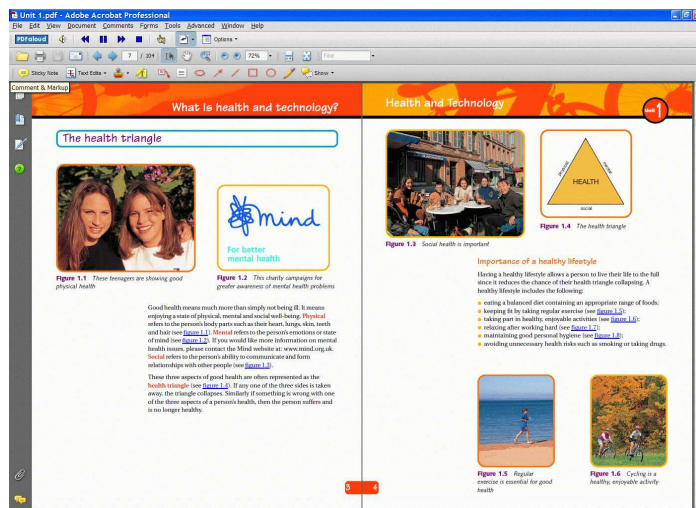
Unit 1.pdf - Adobe Acrobat Professional
File Edit View Document Comments Forms Tools Advanced Window Help
PDFaloud
7 / 30
72%
Find
Options
Sticky Note Text Edits Show
Comment & Markup

What is health and technology?

The health triangle

Figure 1.1 These teenagers are showing good physical health

mind
For better mental health

Figure 1.2 This charity campaigns for greater awareness of mental health problems

Good health means much more than simply not being ill. It means enjoying a state of physical, mental and social well-being. Physical refers to the person's body parts such as their heart, lungs, skin, teeth and hair (see figure 1.1). Mental refers to the person's emotions or state of mind (see figure 1.2). If you would like more information on mental health issues, please contact the Mind website at: www.mind.org.uk. Social refers to the person's ability to communicate and form relationships with other people (see figure 1.3).

These three aspects of good health are often represented as the health triangle (see figure 1.4). If any one of the three sides is taken away, the triangle collapses. Similarly if something is wrong with one of the three aspects of a person's health, then the person suffers and is no longer healthy.

3

Health and Technology

Unit 1

Figure 1.3 Social health is important

physical
mental
HEALTH
social

Figure 1.4 The health triangle

Importance of a healthy lifestyle

Having a healthy lifestyle allows a person to live their life to the full since it reduces the chance of their health triangle collapsing. A healthy lifestyle includes the following:

eating a balanced diet containing an appropriate range of foods;
keeping fit by taking regular exercise (see figure 1.5);
taking part in healthy, enjoyable activities (see figure 1.6);
relaxing after working hard (see figure 1.7);
maintaining good personal hygiene (see figure 1.8);
avoiding unnecessary health risks such as smoking or taking drugs.

Figure 1.5 Regular exercise is essential for good health

Figure 1.6 Cycling is a healthy, enjoyable activity

4